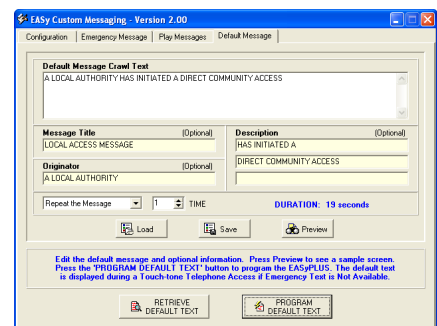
EASy Custom Messaging - Version 2.00

Configuration | Emergency Message | Play Messages | Default Message

Default Message Crawl Text

A LOCAL AUTHORITY HAS INITIATED A DIRECT COMMUNITY ACCESS

Message Title (Optional)

LOCAL ACCESS MESSAGE

Originator (Optional)

A LOCAL AUTHORITY

Description (Optional)

HAS INITIATED A

DIRECT COMMUNITY ACCESS

Repeat the Message 1 TIME

DURATION: 19 seconds

Load Save Preview

Edit the default message and optional information. Press Preview to see a sample screen. Press the 'PROGRAM DEFAULT TEXT' button to program the EASyPLUS. The default text is displayed during a Touch-tone Telephone Access if Emergency Text is Not Available.

RETRIEVE DEFAULT TEXT

PROGRAM DEFAULT TEXT